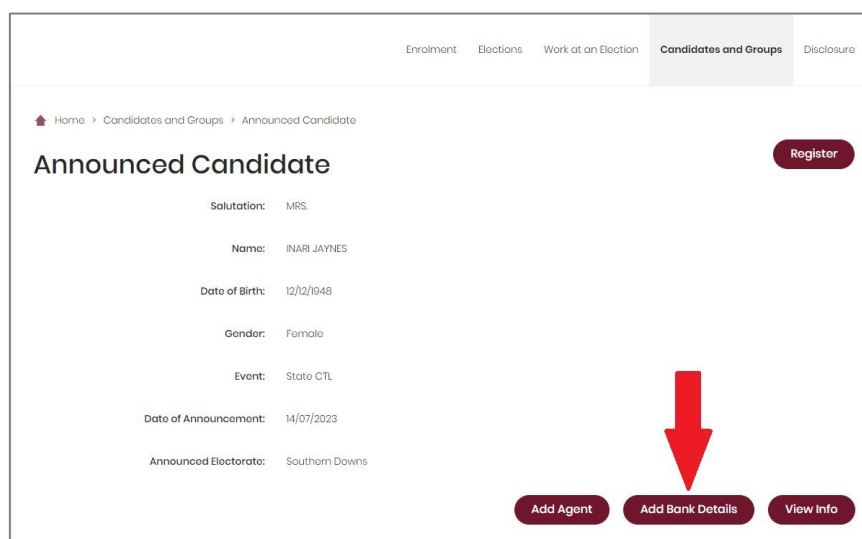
Enrolment Elections Work at an Election Candidates and Groups Disclosure

Home > Candidates and Groups > Announced Candidate

Announced Candidate

Register

| | |
|---|---|
| Salutation: | MRS. |
| Name: | INARI JAYNES |
| Date of Birth: | 12/12/1948 |
| Gender: | Female |
| Event: | State CTL |
| Date of Announcement: | 14/07/2023 |
| Announced Electorate: | Southern Downs |

Add Agent Add Bank Details View Info